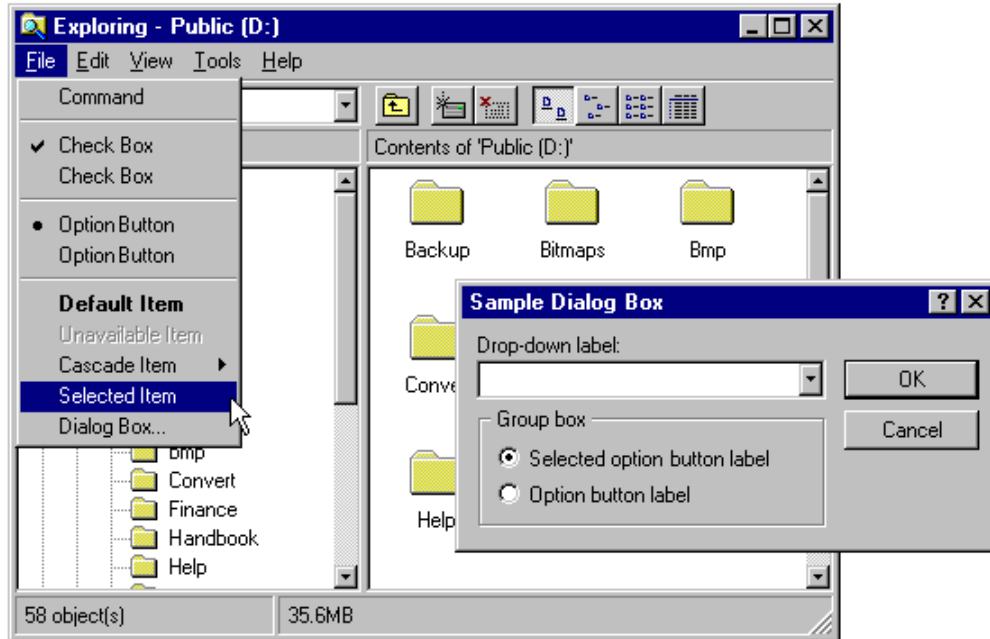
Exploring - Public (D:)

File Edit View Tools Help

Command

Check Box
Check Box

Option Button
Option Button

Default Item
Unavailable Item
Cascade Item
Selected Item
Dialog Box...

Contents of 'Public (D:)'

Backup
Bitmaps
Bmp
Conve
Help

Bmp
Convert
Finance
Handbook
Help

Sample Dialog Box

Drop-down label:

OK
Cancel

Group box
Selected option button label
Option button label

58 object(s)
35.6MB